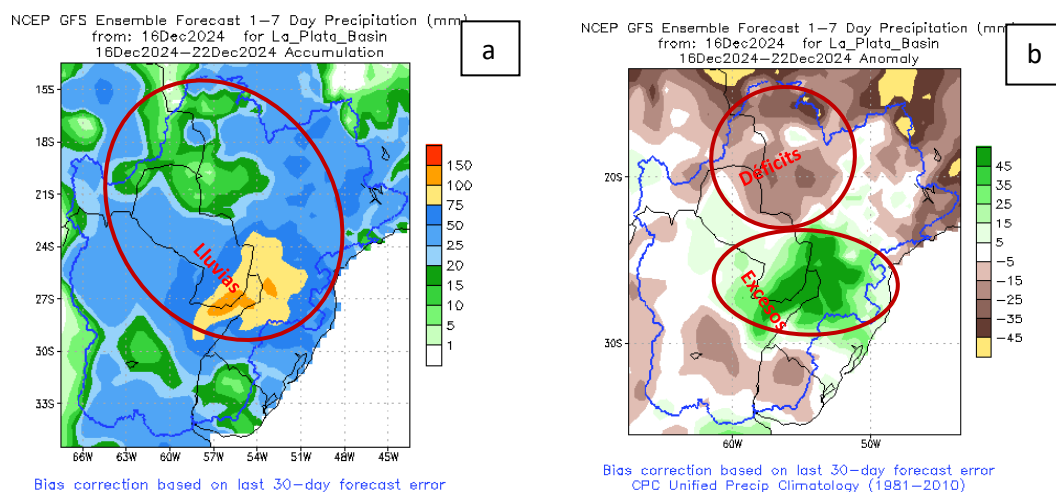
NCEP GFS Ensemble Forecast 1-7 Day Precipitation (mm)
from: 16Dec2024 for La_Plata_Basin
16Dec2024-22Dec2024 Accumulation

a

15S
18S
21S
24S
27S
30S
33S

66W 63W 60W 57W 54W 51W 48W 45W

Lluvias

150
100
75
50
25
20
15
10
5
1

Bias correction based on last 30-day forecast error

NCEP GFS Ensemble Forecast 1-7 Day Precipitation (mm)
from: 16Dec2024 for La_Plata_Basin
16Dec2024-22Dec2024 Anomaly

b

20S
30S

60W 50W

Déficits

Excesos

45
35
25
15
5
-5
-15
-25
-35
-45

Bias correction based on last 30-day forecast error
CPC Unified Precip Climatology (1981-2010)